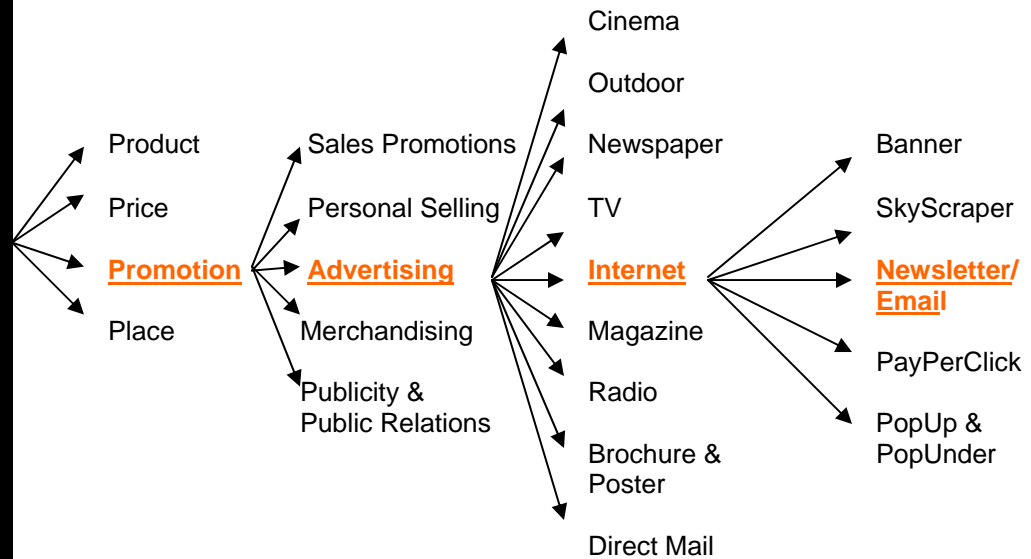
Product
Price
Promotion
Place

Sales Promotions
Personal Selling
Advertising
Merchandising
Publicity & Public Relations

Cinema
Outdoor
Newspaper
TV
Internet
Magazine
Radio
Brochure & Poster
Direct Mail

Banner
SkyScraper
Newsletter/ Email
PayPerClick
PopUp & PopUnder